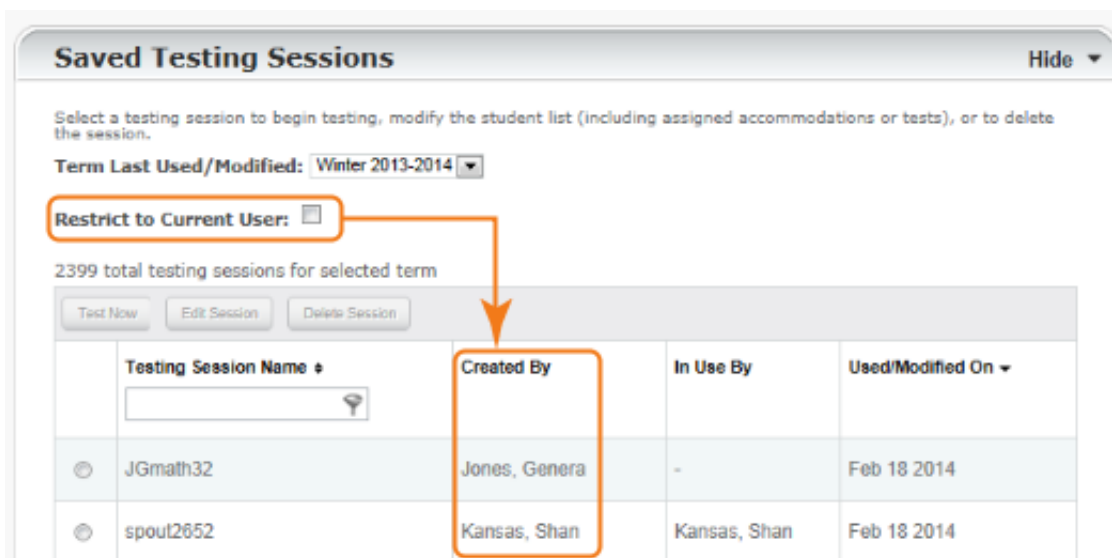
Saved Testing Sessions

Hide

Select a testing session to begin testing, modify the student list (including assigned accommodations or tests), or to delete the session.

Term Last Used/Modified: Winter 2013-2014

Restrict to Current User:

2399 total testing sessions for selected term

Test Now Edit Session Delete Session

| | Testing Session Name | Created By | In Use By | Used/Modified On |
|---|---|---|---|---|
| | JGmath32 | Jones, Genera | - | Feb 18 2014 |
| | spout2652 | Kansas, Shan | Kansas, Shan | Feb 18 2014 |